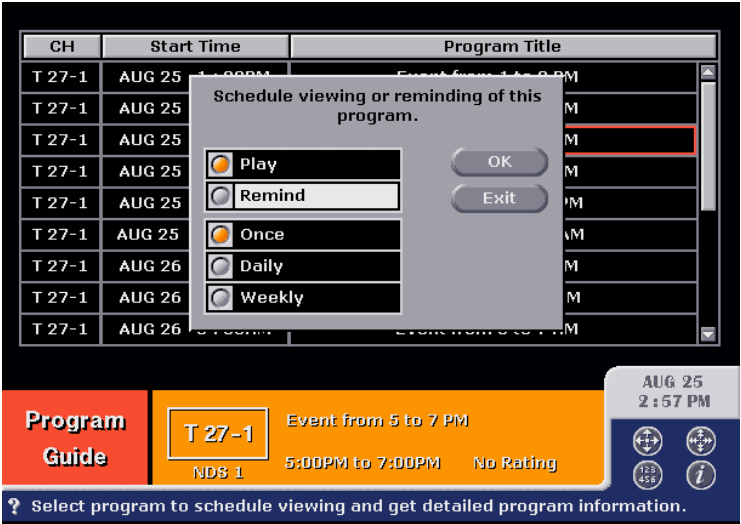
| CH | Start Time | Program Title |
|---|---|---|
| T 27-1 | AUG 25 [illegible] | Event from 1 to 2 PM |
| T 27-1 | AUG 25 | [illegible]M |
| T 27-1 | AUG 25 | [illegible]M |
| T 27-1 | AUG 25 | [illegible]M |
| T 27-1 | AUG 25 | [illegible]PM |
| T 27-1 | AUG 25 | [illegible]AM |
| T 27-1 | AUG 26 | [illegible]M |
| T 27-1 | AUG 26 | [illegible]M |
| T 27-1 | AUG 26 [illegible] | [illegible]M |

Schedule viewing or reminding of this program.

Play

Remind

OK

Exit

Once

Daily

Weekly

AUG 25
2:57 PM

Program Guide

T 27-1

NDS 1

Event from 5 to 7 PM

5:00PM to 7:00PM

No Rating

123
456

i

? Select program to schedule viewing and get detailed program information.